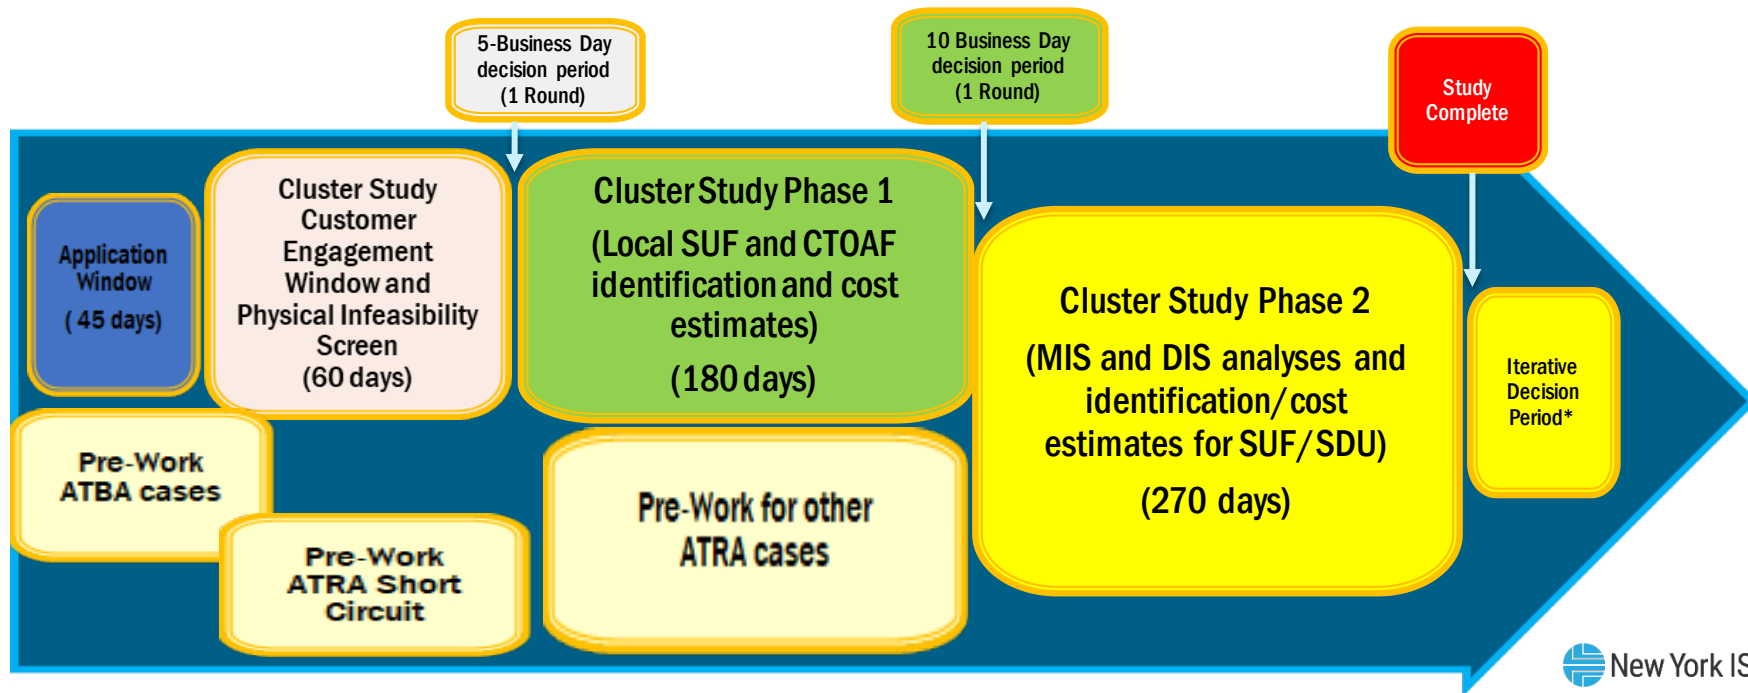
5-Business Day decision period (1 Round)

10 Business Day decision period (1 Round)

Study Complete

Application Window (45 days)

Cluster Study Customer Engagement Window and Physical Infeasibility Screen (60 days)

Cluster Study Phase 1 (Local SUF and CTOAF identification and cost estimates) (180 days)

Cluster Study Phase 2 (MIS and DIS analyses and identification/cost estimates for SUF/SDU) (270 days)

Iterative Decision Period*

Pre-Work ATBA cases

Pre-Work ATRA Short Circuit

Pre-Work for other ATRA cases

New York IS